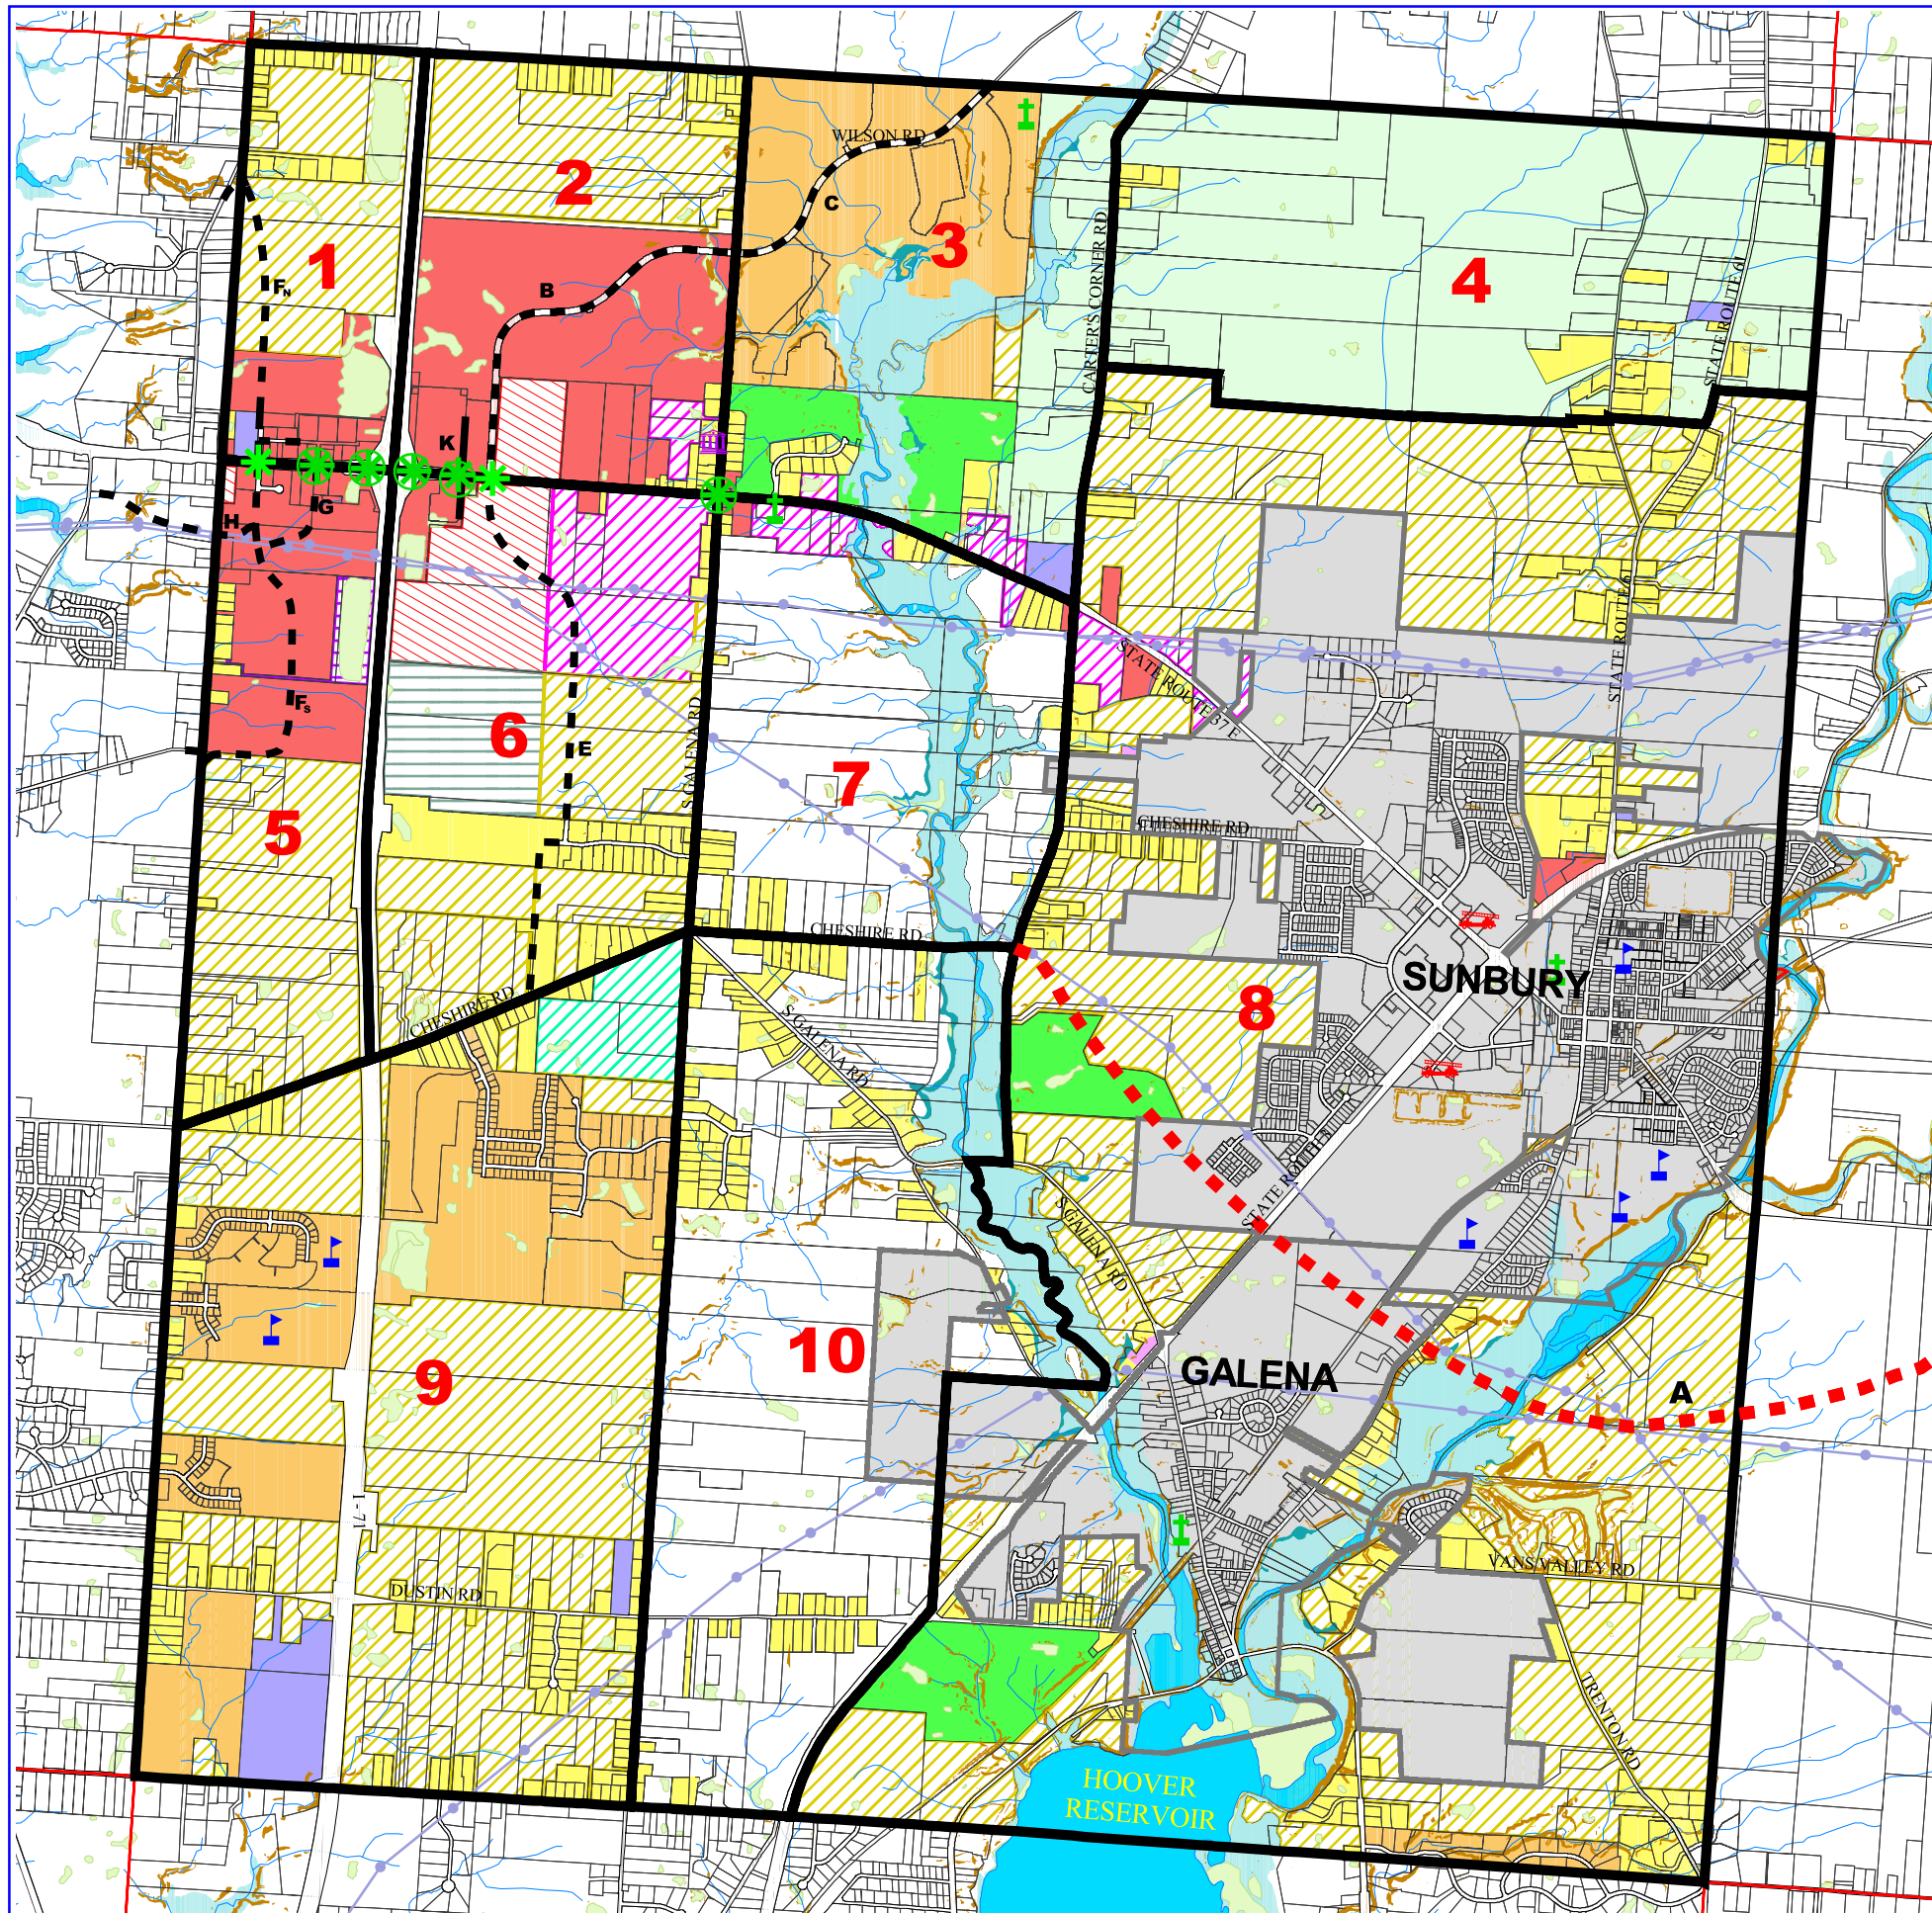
WILSON RD
C
3
2
B
1
$F_N$
4
CARTER'S CORNER RD
STATE ROUTE 61
K
H
G
$F_S$
E
6
5
7
S GALENA RD
STATE ROUTE 37 E
STATE ROUTE 3
CHESHIRE RD
CHESHIRE RD
CHESHIRE RD
SUNBURY
8
S GALENA RD
STATE ROUTE 3
S GALENA RD
10
GALENA
A
9
I-71
DUSTIN RD
VANS VALLEY RD
TRENTON RD
HOOVER RESERVOIR